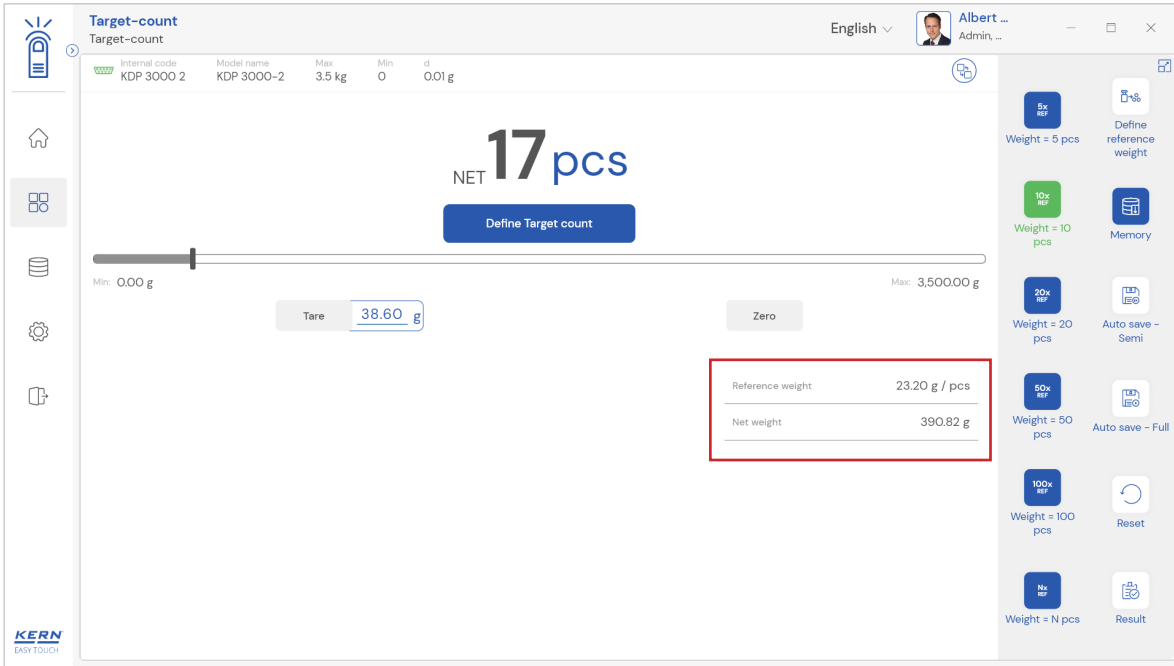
Target-count
Target-count

English

Albert ...
Admin, ...

Internal code
KDP 3000 2

Model name
KDP 3000-2

Max
3.5 kg

Min
0

d
0.01 g

NET 17 pcs

Define Target count

Min: 0.00 g

Max: 3,500.00 g

Tare

38.60 g

Zero

| Reference weight | 23.20 g / pcs |
|---|---|
| Net weight | 390.82 g |

5x REF
Weight = 5 pcs

Define reference weight

10x REF
Weight = 10 pcs

Memory

20x REF
Weight = 20 pcs

Auto save - Semi

50x REF
Weight = 50 pcs

Auto save - Full

100x REF
Weight = 100 pcs

Reset

Nx REF
Weight = N pcs

Result

KERN
EASY TOUCH